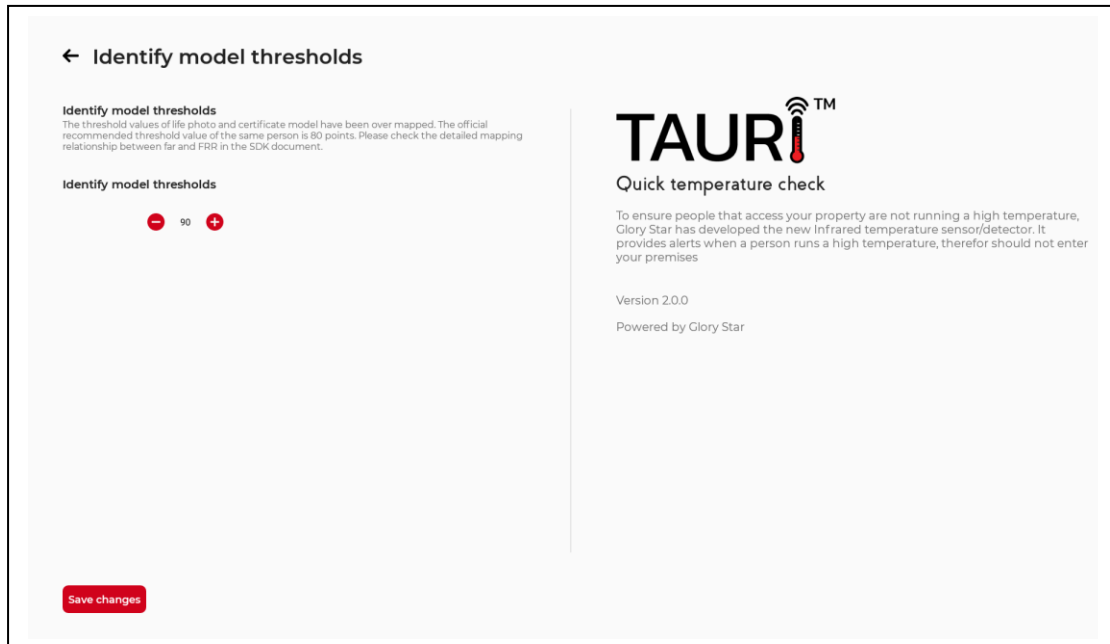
← Identify model thresholds

Identify model thresholds
The threshold values of life photo and certificate model have been over mapped. The official recommended threshold value of the same person is 80 points. Please check the detailed mapping relationship between far and FRR in the SDK document.

Identify model thresholds

90

TAURI™

Quick temperature check

To ensure people that access your property are not running a high temperature, Glory Star has developed the new Infrared temperature sensor/detector. It provides alerts when a person runs a high temperature, therefor should not enter your premises

Version 2.0.0

Powered by Glory Star

Save changes